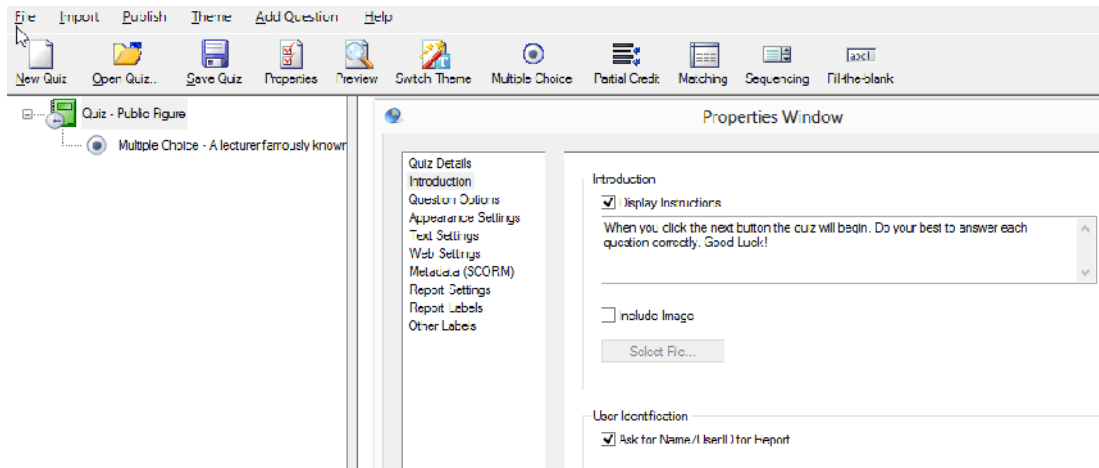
File Import Publish Theme Add Question Help

New Quiz Open Quiz... Save Quiz Properties Preview Switch Theme Multiple Choice Partial Credit Matching Sequencing Fill-the-blank

abc|

Quiz - Public Figure

Multiple Choice - A lecturer famously known

Properties Window

Quiz Details
Introduction
Question Options
Appearance Settings
Text Settings
Web Settings
Metadata (SCORM)
Report Settings
Report Labels
Other Labels

Introduction

Display Instructions

When you click the next button the quiz will begin. Do your best to answer each question correctly. Good Luck!

Include Image

Select File...

User Identification

Ask for Name/UserID for Report